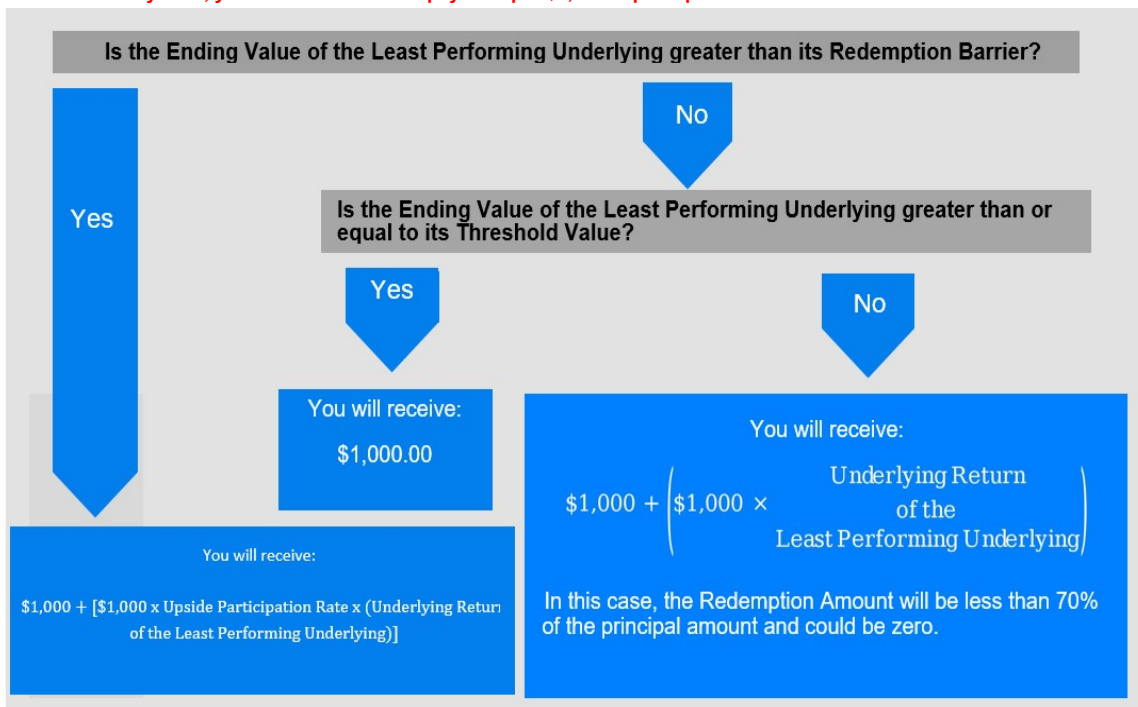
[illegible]

Is the Ending Value of the Least Performing Underlying greater than its Redemption Barrier?

Yes

No

Is the Ending Value of the Least Performing Underlying greater than or equal to its Threshold Value?

Yes

No

You will receive:

$1,000.00

You will receive:

$\$1,000 + \left(\$1,000 \times \begin{array}{c}\text{Underlying Return}\\ \text{of the}\\ \text{Least Performing Underlying}\end{array}\right)$

In this case, the Redemption Amount will be less than 70% of the principal amount and could be zero.

You will receive:

$1,000 + [$1,000 x Upside Participation Rate x (Underlying Returr of the Least Performing Underlying)]